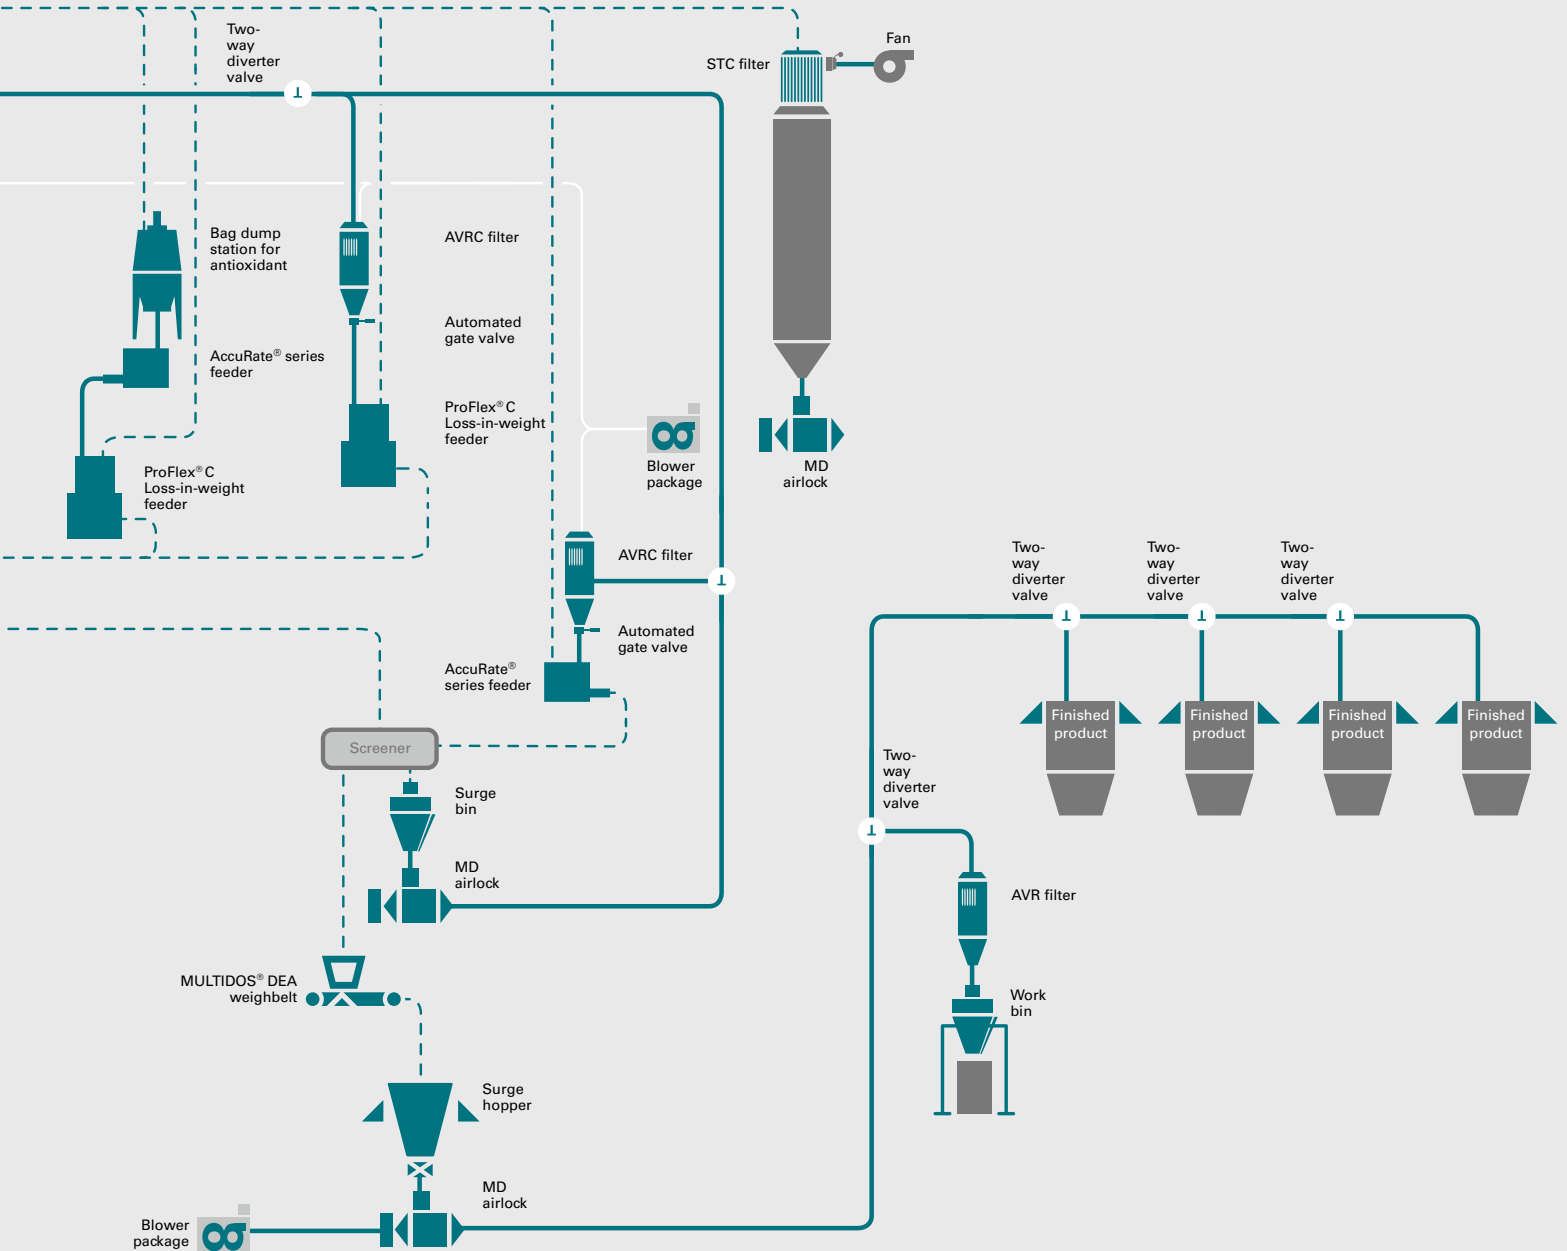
Two-way diverter valve

Fan

STC filter

Bag dump station for antioxidant

AVRC filter

Automated gate valve

AccuRate® series feeder

ProFlex® C Loss-in-weight feeder

Blower package

MD airlock

ProFlex® C Loss-in-weight feeder

AVRC filter

Automated gate valve

AccuRate® series feeder

Two-way diverter valve

Two-way diverter valve

Two-way diverter valve

Finished product

Finished product

Finished product

Finished product

Screener

Surge bin

MD airlock

Two-way diverter valve

AVR filter

Work bin

MULTIDOS® DEA weighbelt

Surge hopper

MD airlock

Blower package